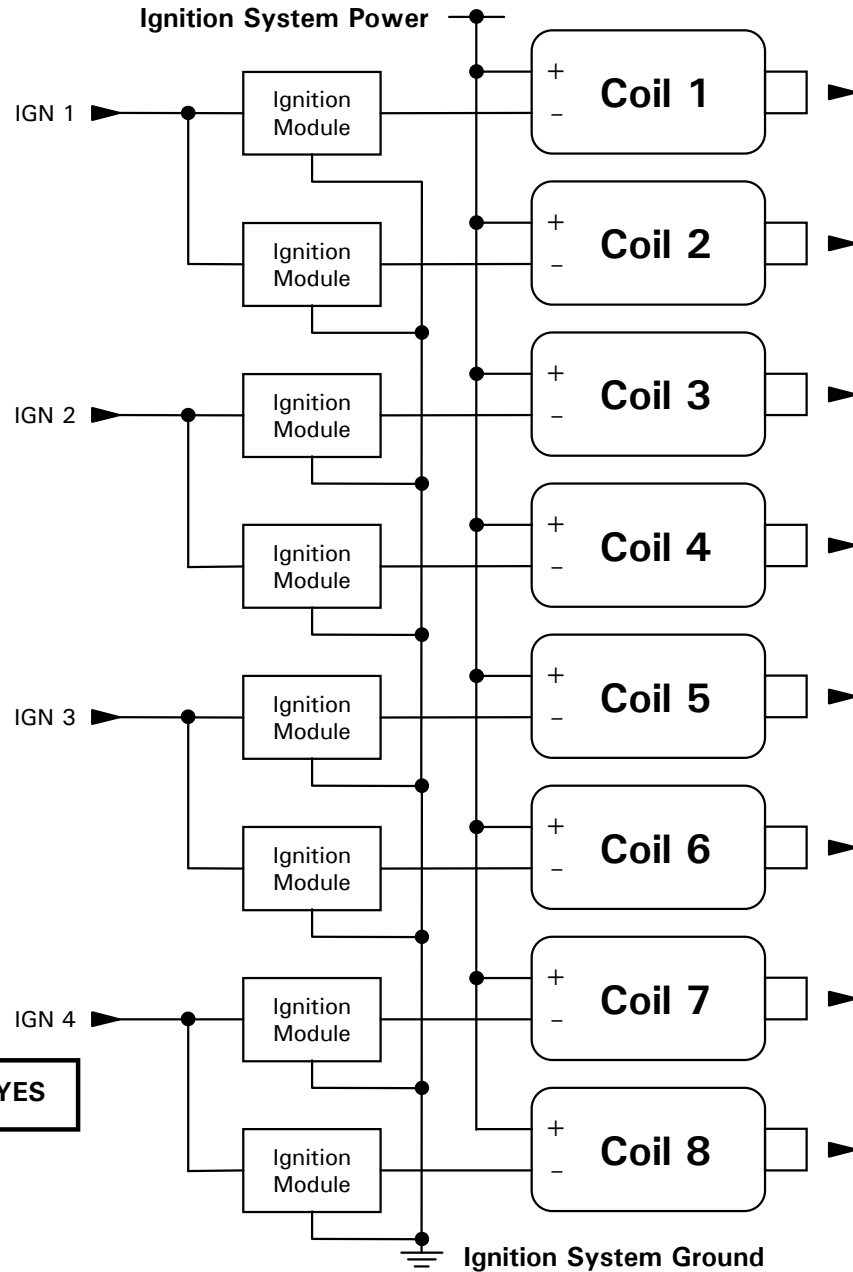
Ignition System Power

IGN 1
Ignition Module
Ignition Module

IGN 2
Ignition Module
Ignition Module

IGN 3
Ignition Module
Ignition Module

IGN 4
Ignition Module
Ignition Module

YES

+
–
Coil 1

+
–
Coil 2

+
–
Coil 3

+
–
Coil 4

+
–
Coil 5

+
–
Coil 6

+
–
Coil 7

+
–
Coil 8

Ignition System Ground